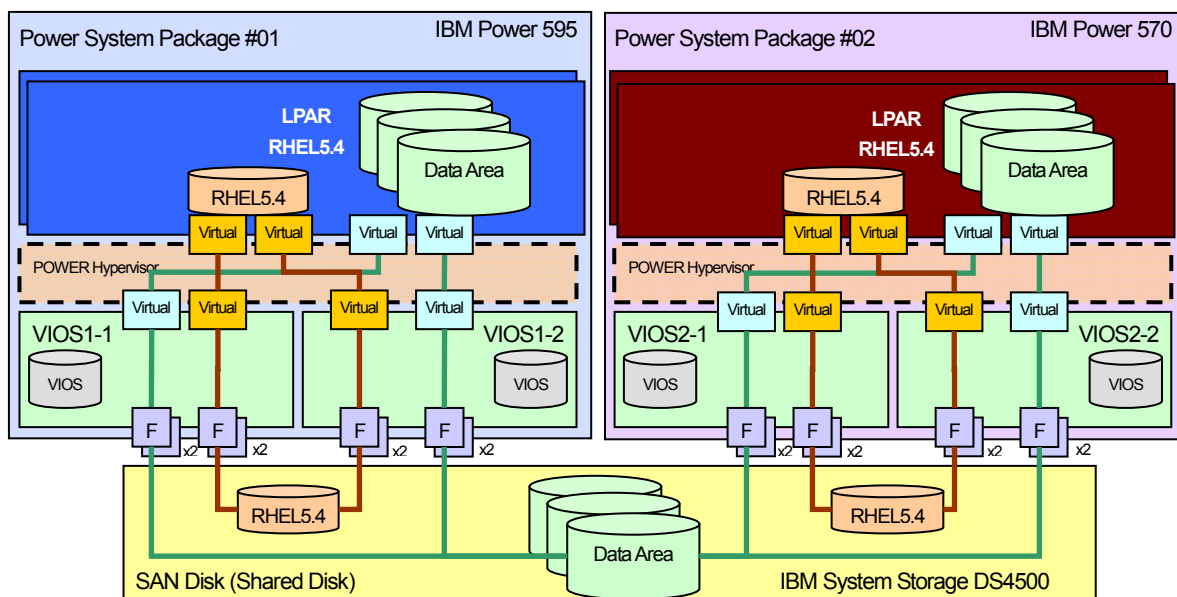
Power System Package #01

IBM Power 595

LPAR
RHEL5.4

Data Area

RHEL5.4

Virtual
Virtual
Virtual
Virtual

POWER Hypervisor

Virtual
Virtual
Virtual
Virtual

VIOS1-1
VIOS1-2

VIOS
VIOS

F
F
x2
F
x2
F
x2

Power System Package #02

IBM Power 570

LPAR
RHEL5.4

Data Area

RHEL5.4

Virtual
Virtual
Virtual
Virtual

POWER Hypervisor

Virtual
Virtual
Virtual
Virtual

VIOS2-1
VIOS2-2

VIOS
VIOS

F
x2
F
x2
F
x2
F
x2

RHEL5.4
Data Area
RHEL5.4

SAN Disk (Shared Disk)
IBM System Storage DS4500